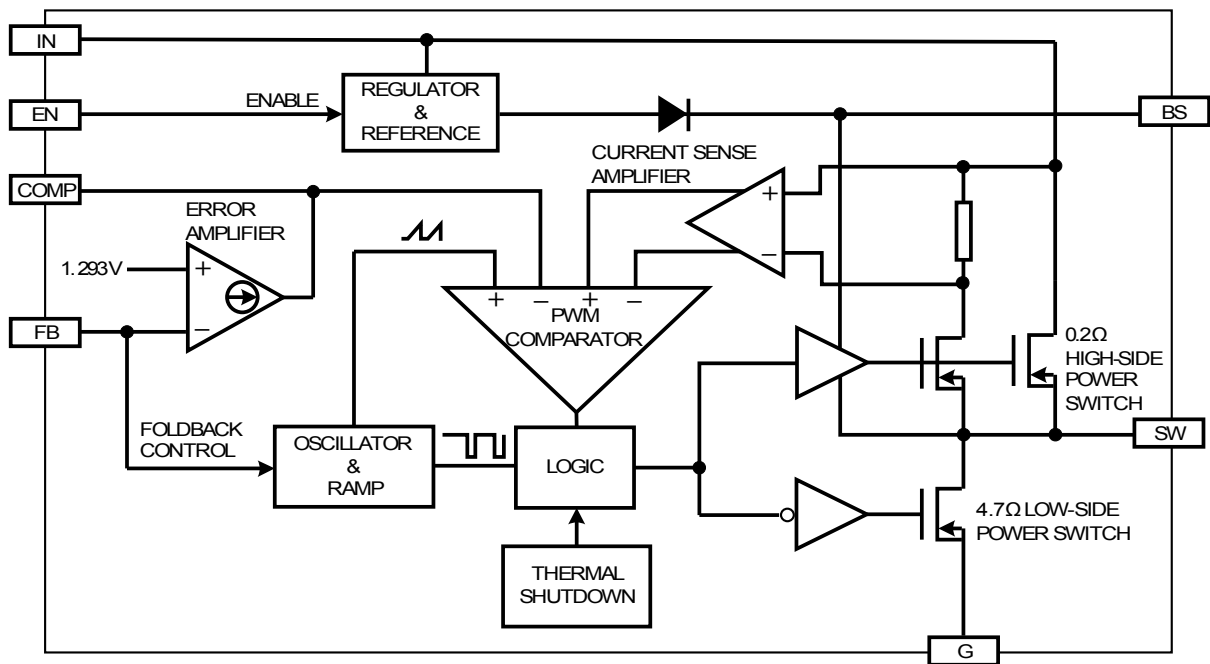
IN

EN

ENABLE

REGULATOR & REFERENCE

BS

CURRENT SENSE AMPLIFIER

COMP

ERROR AMPLIFIER

1.293V

+

−

FB

+ − PWM + −

COMPARATOR

+

−

0.2Ω HIGH-SIDE POWER SWITCH

FOLDBACK CONTROL

OSCILLATOR & RAMP

LOGIC

SW

4.7Ω LOW-SIDE POWER SWITCH

THERMAL SHUTDOWN

G